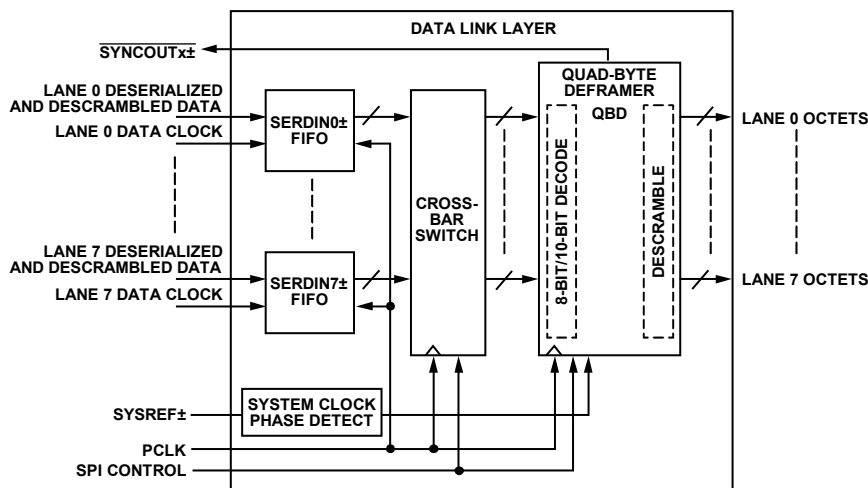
DATA LINK LAYER

$\overline{\text{SYNCOUTx±}}$

LANE 0 DESERIALIZED AND DESCRAMBLED DATA

LANE 0 DATA CLOCK

SERDIN0± FIFO

LANE 7 DESERIALIZED AND DESCRAMBLED DATA

LANE 7 DATA CLOCK

SERDIN7± FIFO

CROSS-BAR SWITCH

QUAD-BYTE DEFRAMER

QBD

8-BIT/10-BIT DECODE

DESCRAMBLE

LANE 0 OCTETS

LANE 7 OCTETS

SYSREF±

SYSTEM CLOCK PHASE DETECT

PCLK

SPI CONTROL